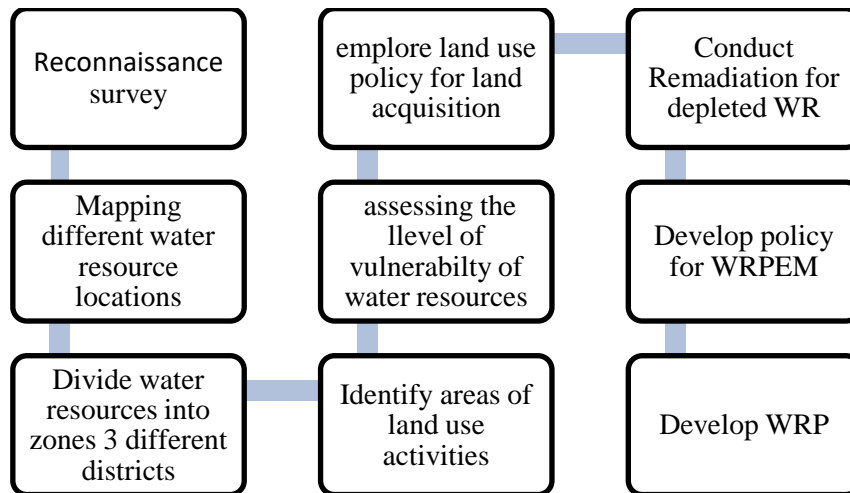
Reconnaissance survey

Mapping different water resource locations

Divide water resources into zones 3 different districts

Identify areas of land use activities

assessing the llevel of vulnerabilty of water resources

emplore land use policy for land acquisition

Conduct Remadiation for depleted WR

Develop policy for WRPEM

Develop WRP